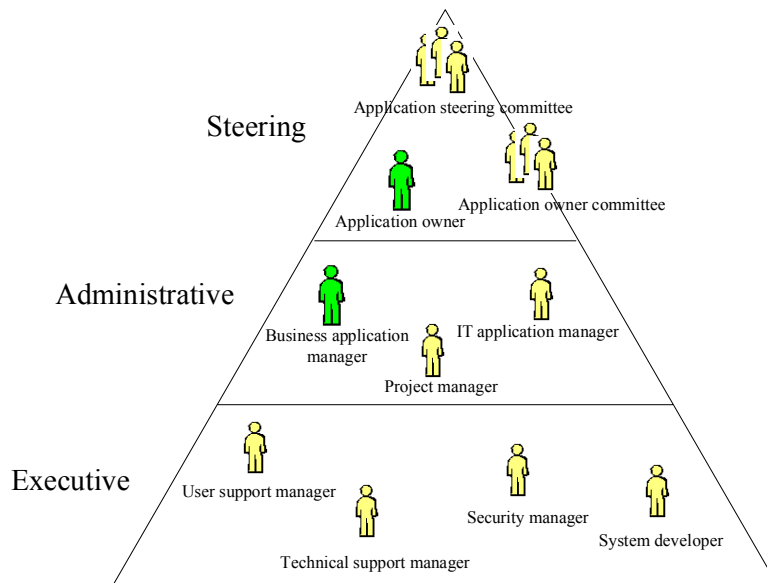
Application steering committee

Steering

Application owner

Application owner committee

Administrative

Business application manager

IT application manager

Project manager

Executive

User support manager

Security manager

System developer

Technical support manager